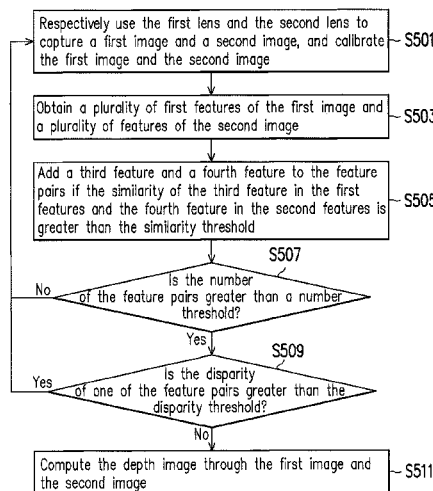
Respectively use the first lens and the second lens to capture a first image and a second image, and calibrate the first image and the second image

S501

Obtain a plurality of first features of the first image and a plurality of features of the second image

S503

Add a third feature and a fourth feature to the feature pairs if the similarity of the third feature in the first features and the fourth feature in the second features is greater than the similarity threshold

S505

S507

Is the number of the feature pairs greater than a number threshold?

No

Yes

S509

Is the disparity of one of the feature pairs greater than the disparity threshold?

Yes

No

Compute the depth image through the first image and the second image

S511